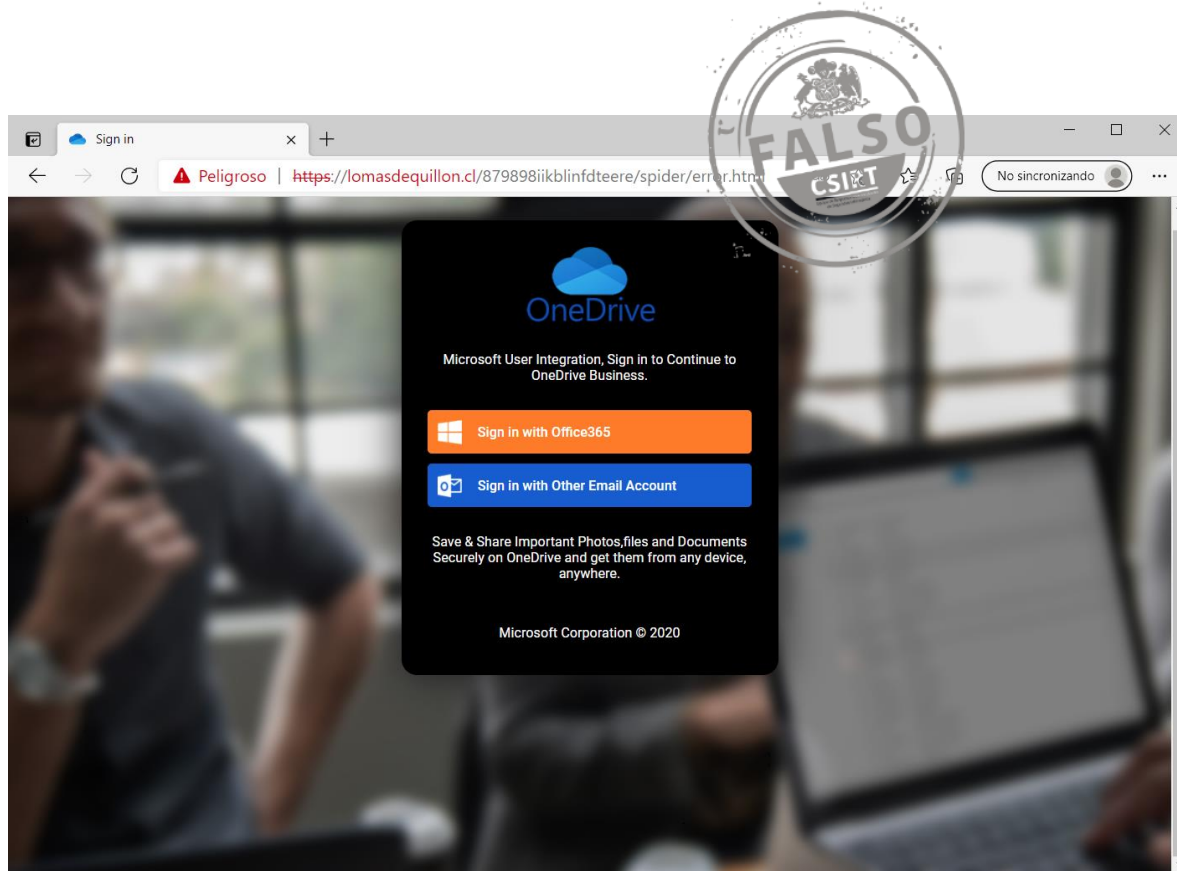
Sign in

Peligroso | https://lomasdequillon.cl/879898iikblinfdteere/spider/error.html

No sincronizando

FALSO
CSIRT

OneDrive

Microsoft User Integration, Sign in to Continue to OneDrive Business.

Sign in with Office365

Sign in with Other Email Account

Save & Share Important Photos,files and Documents Securely on OneDrive and get them from any device, anywhere.

Microsoft Corporation © 2020